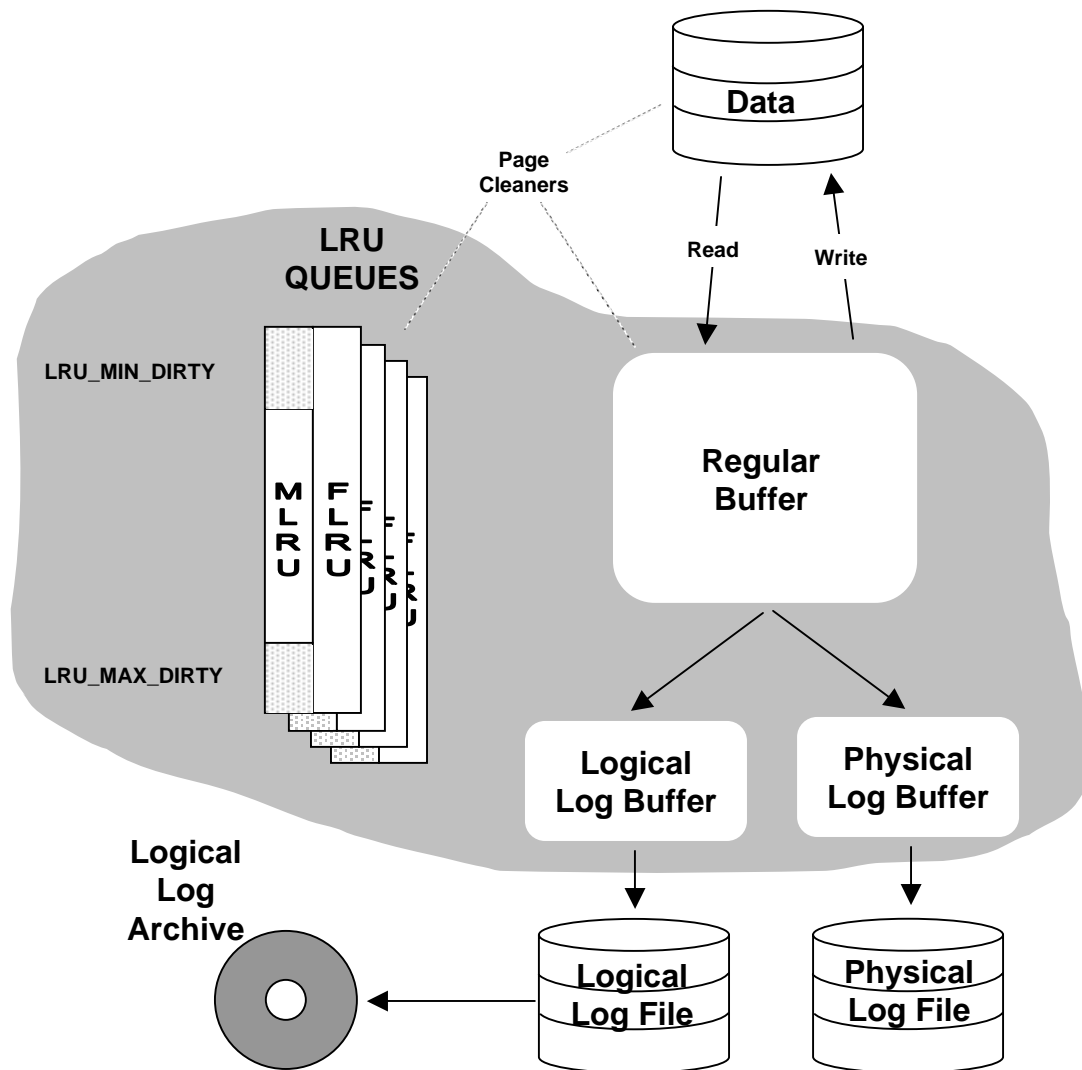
Data

Page Cleaners

Read

Write

LRU QUEUES

LRU_MIN_DIRTY

M L R U

F L R U

F L R U

F L R U

F L R U

LRU_MAX_DIRTY

Regular Buffer

Logical Log Buffer

Physical Log Buffer

Logical Log Archive

Logical Log File

Physical Log File